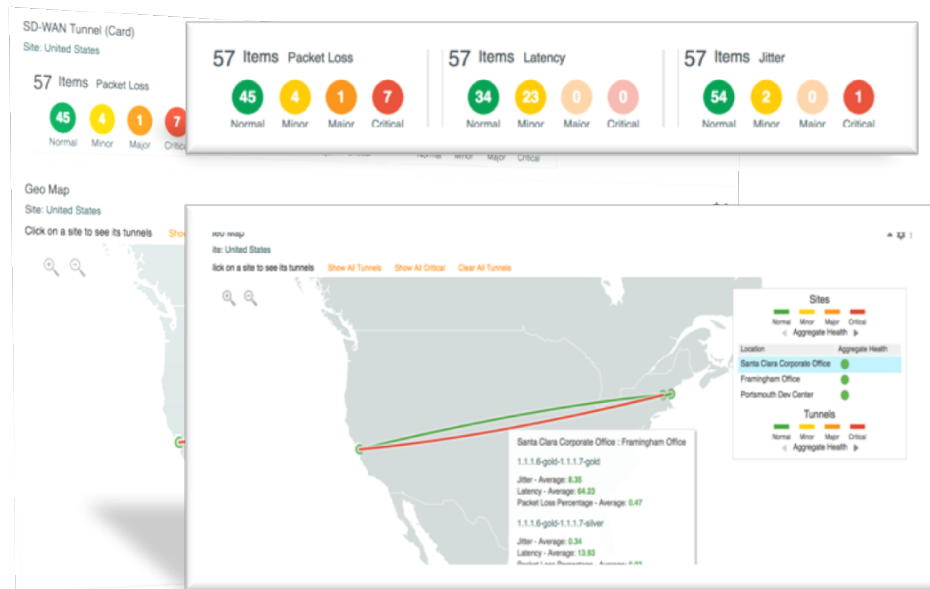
SD-WAN Tunnel (Card)
Site: United States

57 Items Packet Loss
45 Normal
4 Minor
1 Major
7 Critical

57 Items Packet Loss
45 Normal
4 Minor
1 Major
7 Critical

57 Items Latency
34 Normal
23 Minor
0 Major
0 Critical

57 Items Jitter
54 Normal
2 Minor
0 Major
1 Critical

Normal Minor Major Critical

Geo Map
Site: United States
Click on a site to see its tunnels Sho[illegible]

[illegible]o Map
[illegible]ite: United States
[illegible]ick on a site to see its tunnels Show All Tunnels Show All Critical Clear All Tunnels

Sites
Normal Minor Major Critical
Aggregate Health

| Location | Aggregate Health |
|---|---|
| Santa Clara Corporate Office | |
| Framingham Office | |
| Portsmouth Dev Center | |

Tunnels
Normal Minor Major Critical
Aggregate Health

Santa Clara Corporate Office : Framingham Office
1.1.1.6-gold-1.1.1.7-gold
Jitter - Average: 8.35
Latency - Average: 64.23
Packet Loss Percentage - Average: 0.47
1.1.1.6-gold-1.1.1.7-silver
Jitter - Average: 0.34
Latency - Average: 13.93
Packet Loss Percentage - Average: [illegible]